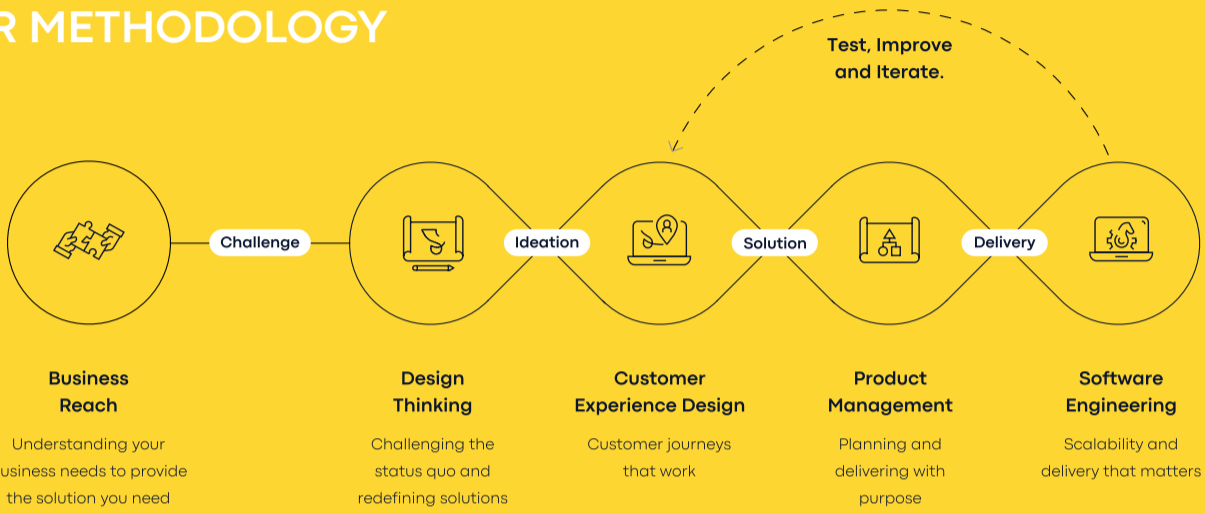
R METHODOLOGY

Test, Improve and Iterate.

Challenge

Ideation

Solution

Delivery

Business Reach

Understanding your usiness needs to provide the solution you need

Design Thinking

Challenging the status quo and redefining solutions

Customer Experience Design

Customer journeys that work

Product Management

Planning and delivering with purpose

Software Engineering

Scalability and delivery that matters